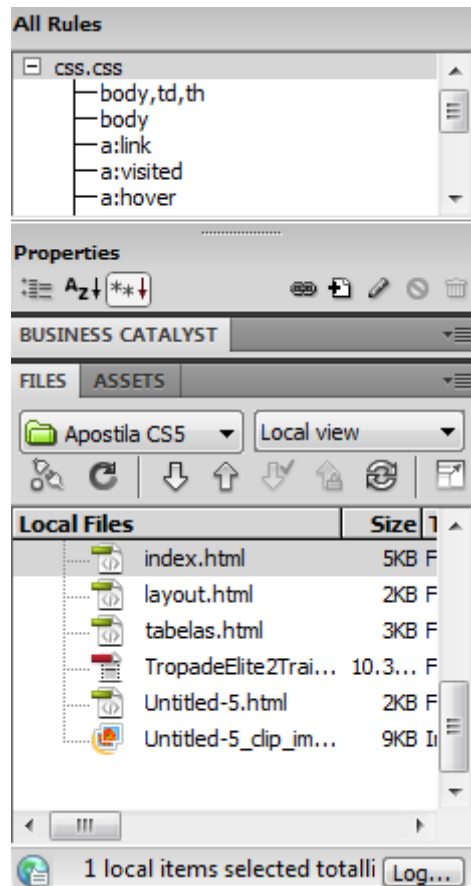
All Rules

css.css
body,td,th
body
a:link
a:visited
a:hover

Properties

BUSINESS CATALYST

FILES ASSETS

Apostila CS5
Local view

| Local Files | Size | T |
|---|---|---|
| index.html | 5KB | F |
| layout.html | 2KB | F |
| tabelas.html | 3KB | F |
| TropadeElite2Trai... | 10.3... | F |
| Untitled-5.html | 2KB | F |
| Untitled-5_clip_im... | 9KB | I |

1 local items selected totalli Log...